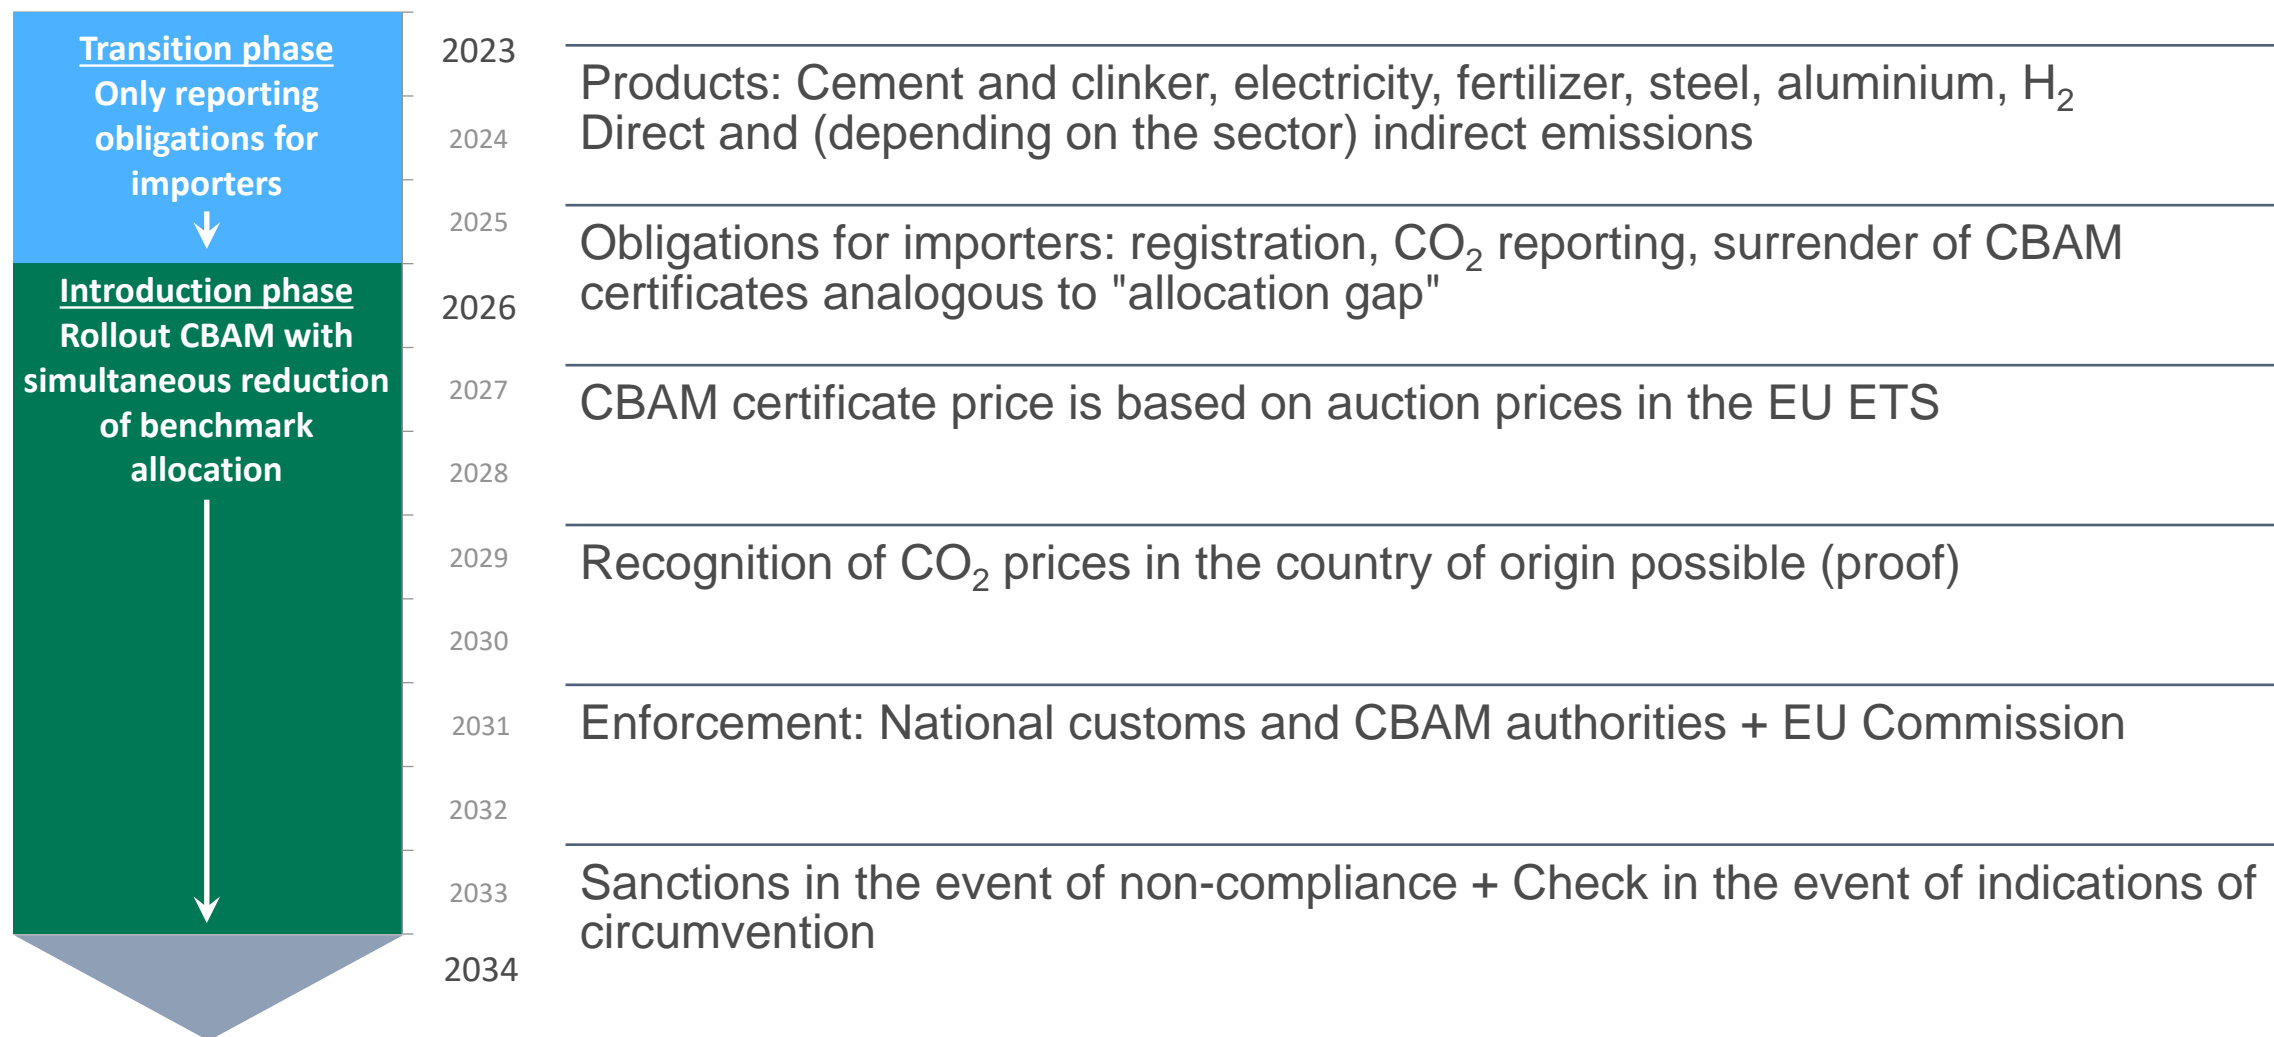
Transition phase
Only reporting obligations for importers

Introduction phase
Rollout CBAM with simultaneous reduction of benchmark allocation

2023
2024
2025
2026
2027
2028
2029
2030
2031
2032
2033
2034

Products: Cement and clinker, electricity, fertilizer, steel, aluminium, $H_2$
Direct and (depending on the sector) indirect emissions

Obligations for importers: registration, $CO_2$ reporting, surrender of CBAM certificates analogous to "allocation gap"

CBAM certificate price is based on auction prices in the EU ETS

Recognition of $CO_2$ prices in the country of origin possible (proof)

Enforcement: National customs and CBAM authorities + EU Commission

Sanctions in the event of non-compliance + Check in the event of indications of circumvention